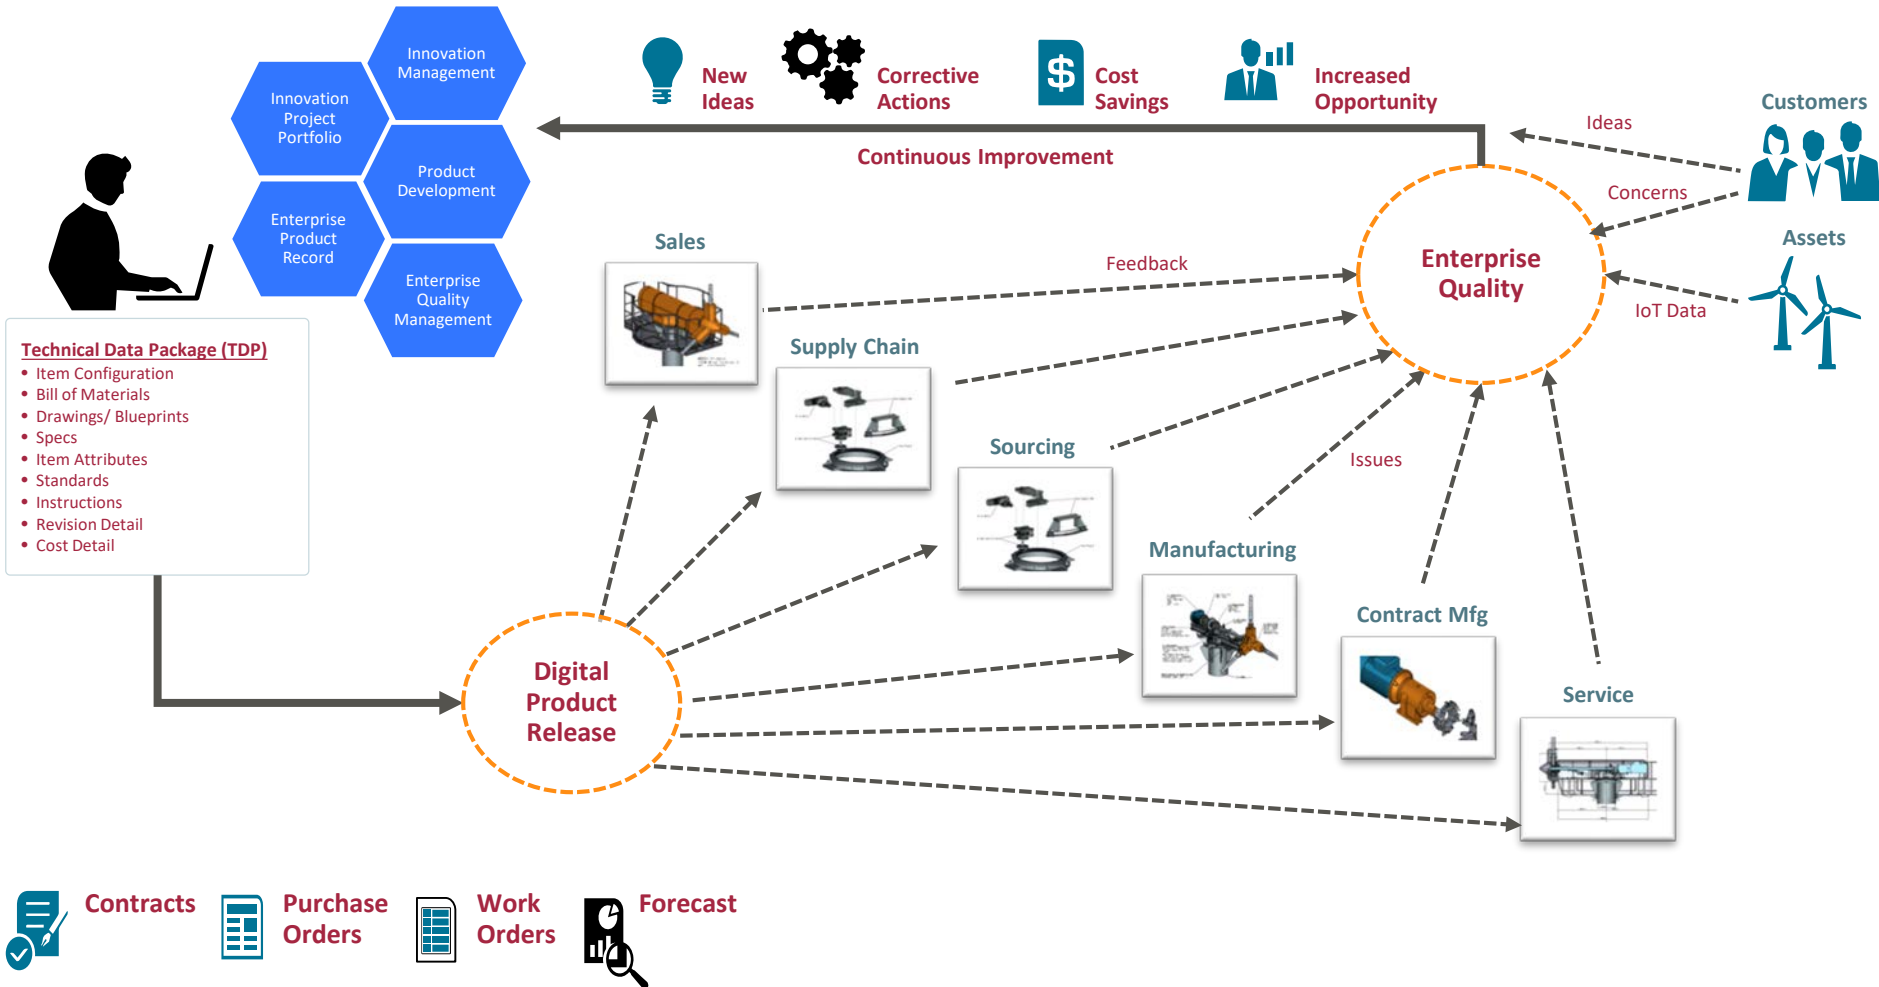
Innovation Management

Innovation Project Portfolio

Product Development

Enterprise Product Record

Enterprise Quality Management

New Ideas

Corrective Actions

Cost Savings

Increased Opportunity

Continuous Improvement

Customers

Ideas

Concerns

Assets

IoT Data

Enterprise Quality

Feedback

Sales

Supply Chain

Sourcing

Issues

Manufacturing

Contract Mfg

Service

Technical Data Package (TDP)
• Item Configuration
• Bill of Materials
• Drawings/ Blueprints
• Specs
• Item Attributes
• Standards
• Instructions
• Revision Detail
• Cost Detail

Digital Product Release

Contracts

Purchase Orders

Work Orders

Forecast